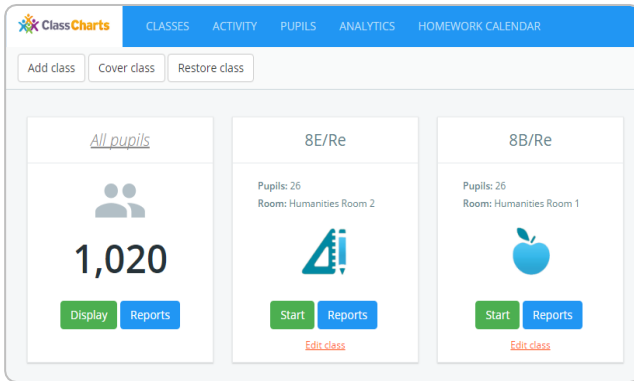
ClassCharts CLASSES ACTIVITY PUPILS ANALYTICS HOMEWORK CALENDAR

Add class Cover class Restore class

All pupils

1,020

Display Reports

8E/Re

Pupils: 26
Room: Humanities Room 2

Start Reports

Edit class

8B/Re

Pupils: 26
Room: Humanities Room 1

Start Reports

Edit class